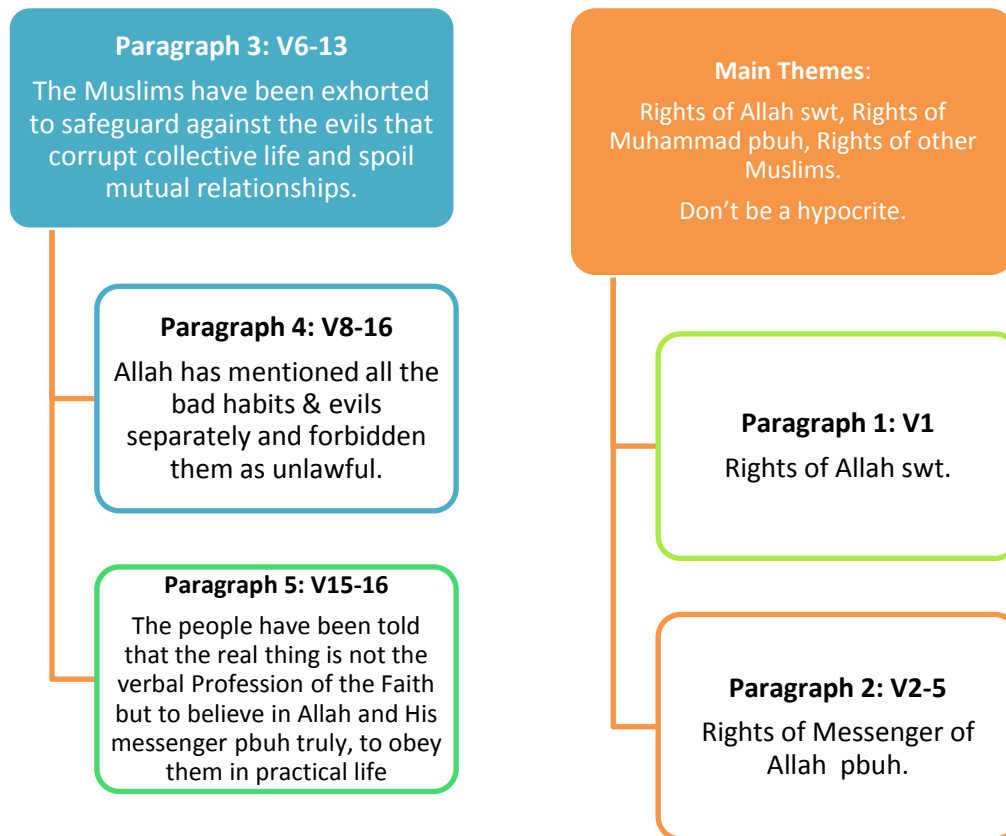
**Main Themes**:

Rights of Allah swt, Rights of Muhammad pbuh, Rights of other Muslims.

Don't be a hypocrite.

**Paragraph 1: V1**

Rights of Allah swt.

**Paragraph 2: V2-5**

Rights of Messenger of Allah pbuh.

**Paragraph 3: V6-13**

The Muslims have been exhorted to safeguard against the evils that corrupt collective life and spoil mutual relationships.

**Paragraph 4: V8-16**

Allah has mentioned all the bad habits & evils separately and forbidden them as unlawful.

**Paragraph 5: V15-16**

The people have been told that the real thing is not the verbal Profession of the Faith but to believe in Allah and His messenger pbuh truly, to obey them in practical life